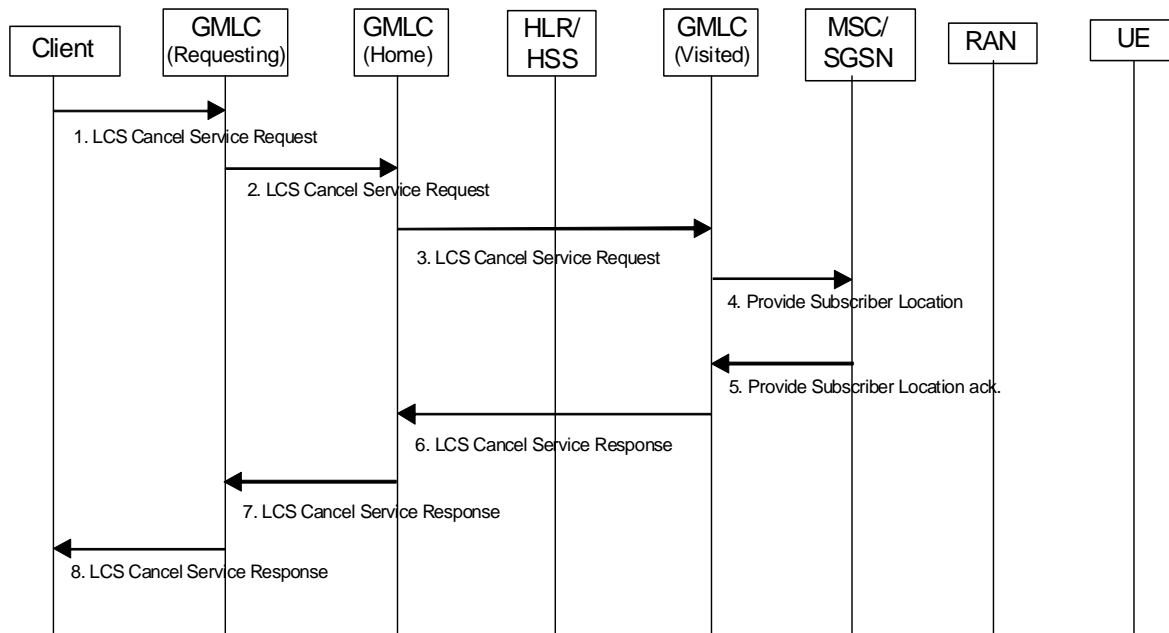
Client

GMLC (Requesting)

GMLC (Home)

HLR/ HSS

GMLC (Visited)

MSC/ SGSN

RAN

UE

1. LCS Cancel Service Request

2. LCS Cancel Service Request

3. LCS Cancel Service Request

4. Provide Subscriber Location

5. Provide Subscriber Location ack.

6. LCS Cancel Service Response

7. LCS Cancel Service Response

8. LCS Cancel Service Response